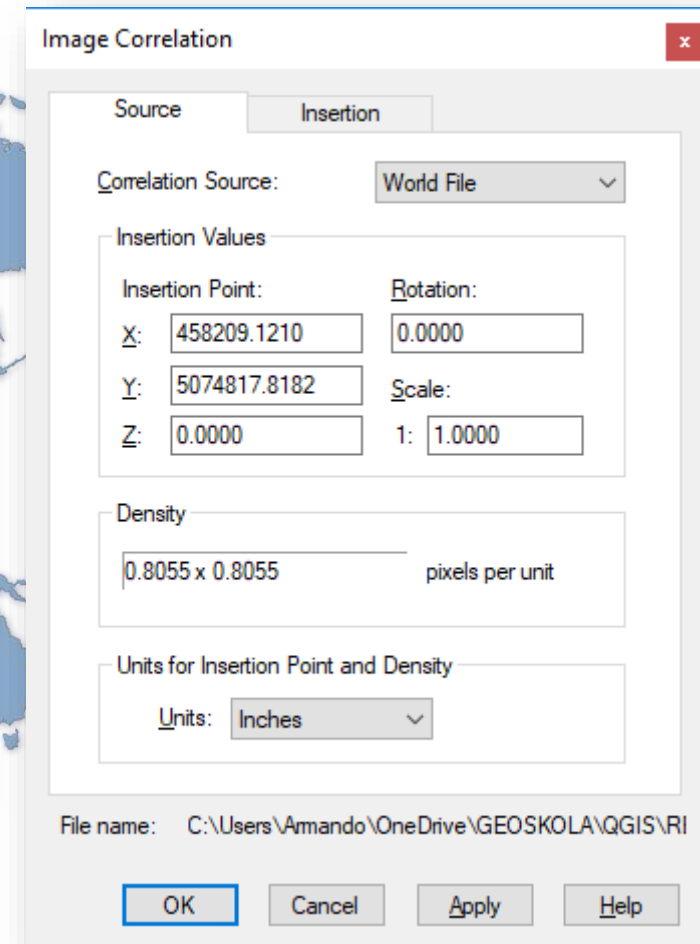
Image Correlation

×

Source

Insertion

Correlation Source:

World File

Insertion Values

Insertion Point:

X: 458209.1210

Y: 5074817.8182

Z: 0.0000

Rotation:

0.0000

Scale:

1: 1.0000

Density

0.8055 x 0.8055

pixels per unit

Units for Insertion Point and Density

Units: Inches

File name: C:\Users\Armando\OneDrive\GEOSKOLA\QGIS\RI

OK

Cancel

Apply

Help